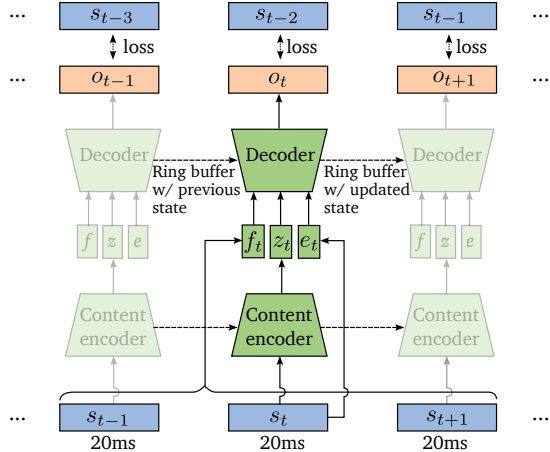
... $s_{t-3}$ $s_{t-2}$ $s_{t-1}$ ...

loss loss loss

... $o_{t-1}$ $o_t$ $o_{t+1}$ ...

Decoder

Decoder

Decoder

Ring buffer w/ previous state

Ring buffer w/ updated state

$f$ $z$ $e$

$f_t$ $z_t$ $e_t$

$f$ $z$ $e$

Content encoder

Content encoder

Content encoder

... $s_{t-1}$ $s_t$ $s_{t+1}$ ...

20ms 20ms 20ms